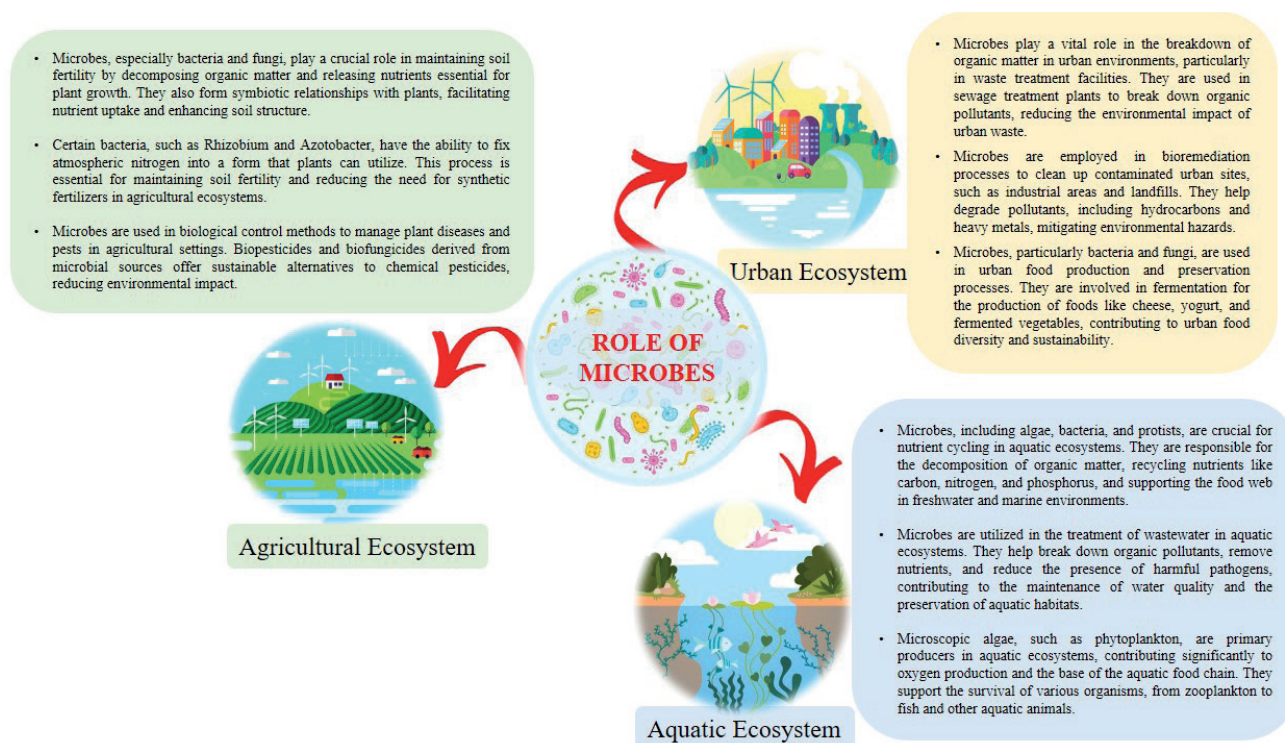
• Microbes, especially bacteria and fungi, play a crucial role in maintaining soil fertility by decomposing organic matter and releasing nutrients essential for plant growth. They also form symbiotic relationships with plants, facilitating nutrient uptake and enhancing soil structure.

• Certain bacteria, such as Rhizobium and Azotobacter, have the ability to fix atmospheric nitrogen into a form that plants can utilize. This process is essential for maintaining soil fertility and reducing the need for synthetic fertilizers in agricultural ecosystems.

• Microbes are used in biological control methods to manage plant diseases and pests in agricultural settings. Biopesticides and biofungicides derived from microbial sources offer sustainable alternatives to chemical pesticides, reducing environmental impact.

Agricultural Ecosystem

ROLE OF MICROBES

• Microbes play a vital role in the breakdown of organic matter in urban environments, particularly in waste treatment facilities. They are used in sewage treatment plants to break down organic pollutants, reducing the environmental impact of urban waste.

• Microbes are employed in bioremediation processes to clean up contaminated urban sites, such as industrial areas and landfills. They help degrade pollutants, including hydrocarbons and heavy metals, mitigating environmental hazards.

• Microbes, particularly bacteria and fungi, are used in urban food production and preservation processes. They are involved in fermentation for the production of foods like cheese, yogurt, and fermented vegetables, contributing to urban food diversity and sustainability.

Urban Ecosystem

• Microbes, including algae, bacteria, and protists, are crucial for nutrient cycling in aquatic ecosystems. They are responsible for the decomposition of organic matter, recycling nutrients like carbon, nitrogen, and phosphorus, and supporting the food web in freshwater and marine environments.

• Microbes are utilized in the treatment of wastewater in aquatic ecosystems. They help break down organic pollutants, remove nutrients, and reduce the presence of harmful pathogens, contributing to the maintenance of water quality and the preservation of aquatic habitats.

• Microscopic algae, such as phytoplankton, are primary producers in aquatic ecosystems, contributing significantly to oxygen production and the base of the aquatic food chain. They support the survival of various organisms, from zooplankton to fish and other aquatic animals.

Aquatic Ecosystem